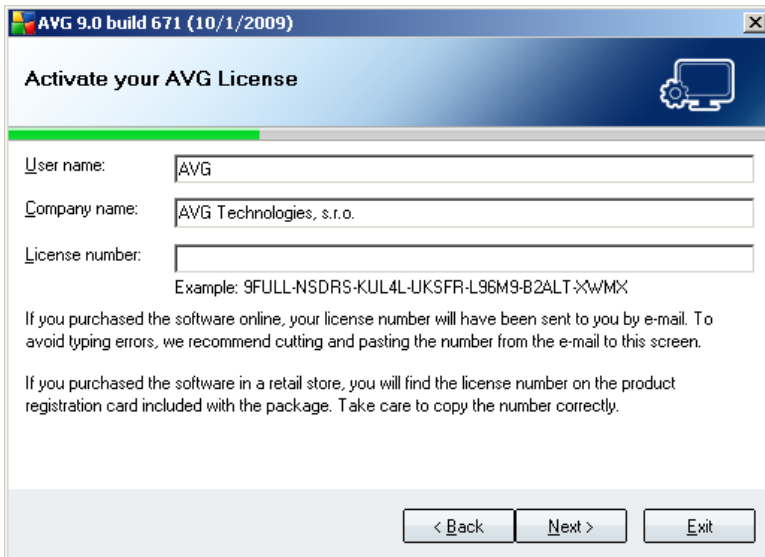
AVG 9.0 build 671 (10/1/2009)

Activate your AVG License

User name: AVG

Company name: AVG Technologies, s.r.o.

License number:

Example: 9FULL-NSDRS-KUL4L-UKSFR-L96M9-B2ALT-XWMX

If you purchased the software online, your license number will have been sent to you by e-mail. To avoid typing errors, we recommend cutting and pasting the number from the e-mail to this screen.

If you purchased the software in a retail store, you will find the license number on the product registration card included with the package. Take care to copy the number correctly.

< Back Next > Exit